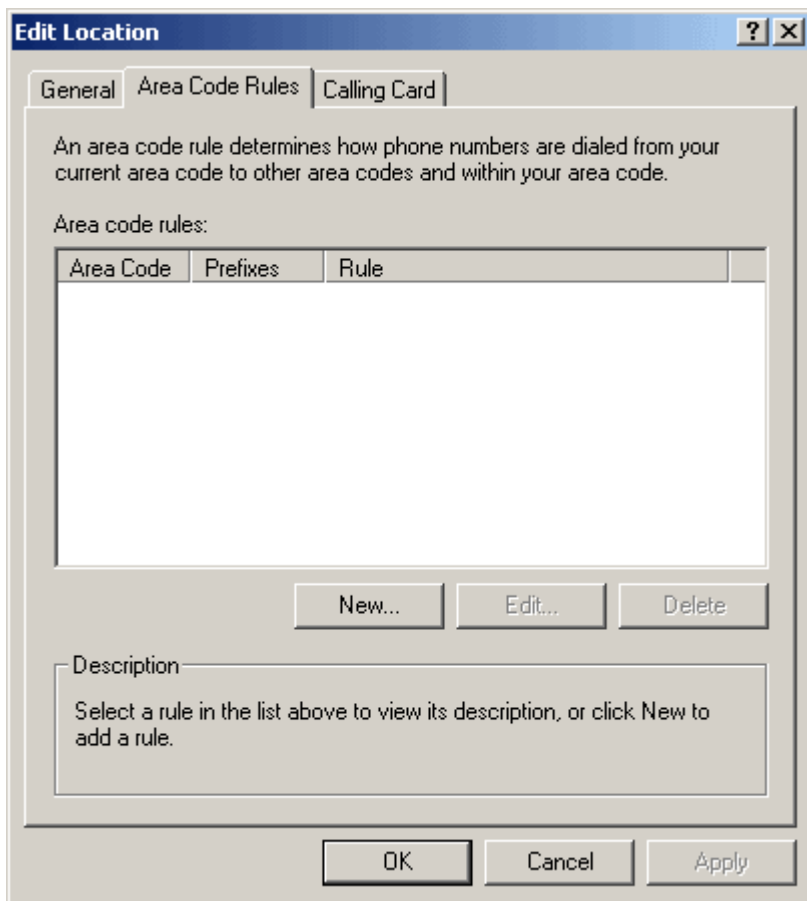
Edit Location

?

General

Area Code Rules

Calling Card

An area code rule determines how phone numbers are dialed from your current area code to other area codes and within your area code.

Area code rules:

| Area Code | Prefixes | Rule |
|---|---|---|

New...

Edit...

Delete

Description

Select a rule in the list above to view its description, or click New to add a rule.

OK

Cancel

Apply